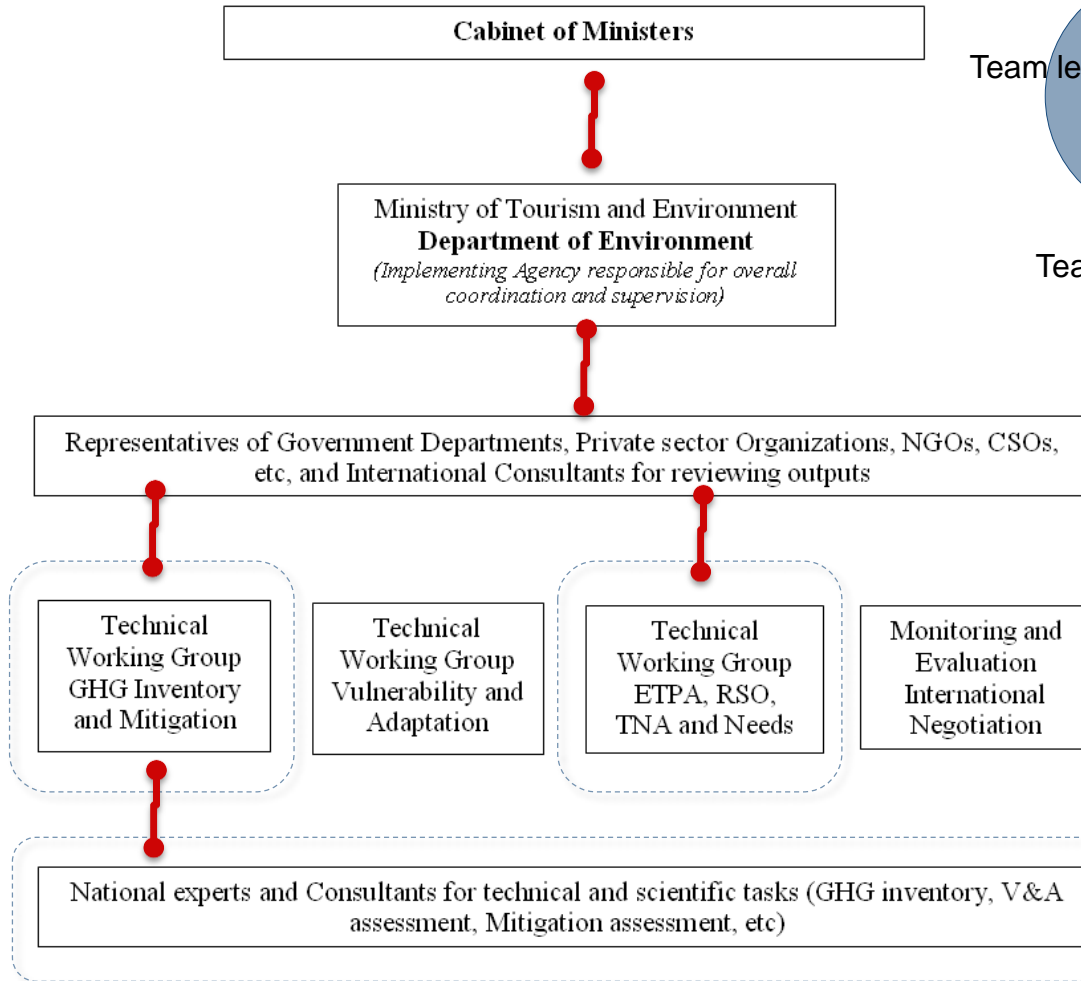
Cabinet of Ministers

Team le

Ministry of Tourism and Environment
Department of Environment
(Implementing Agency responsible for overall coordination and supervision)

Tea

Representatives of Government Departments, Private sector Organizations, NGOs, CSOs, etc, and International Consultants for reviewing outputs

Technical Working Group GHG Inventory and Mitigation

Technical Working Group Vulnerability and Adaptation

Technical Working Group ETPA, RSO, TNA and Needs

Monitoring and Evaluation International Negotiation

National experts and Consultants for technical and scientific tasks (GHG inventory, V&A assessment, Mitigation assessment, etc)